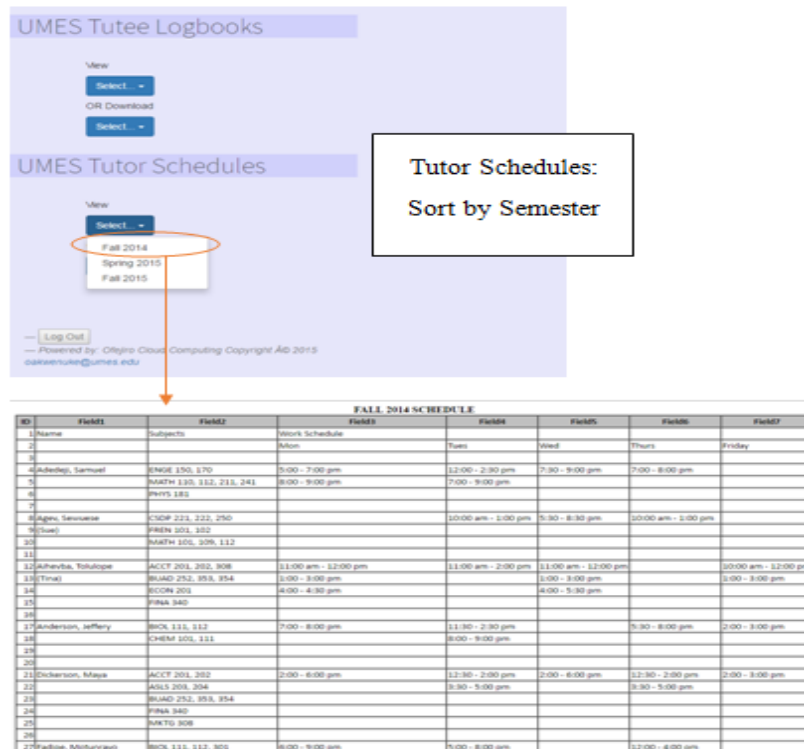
UMES Tutee Logbooks

View

Select...

OR Download

Select...

UMES Tutor Schedules

View

Select...

Fall 2014

Spring 2015

Fall 2015

Tutor Schedules:
Sort by Semester

Log Out

— Powered by: Ofejiro Cloud Computing Copyright Â© 2015

oakwenuke@umes.edu

FALL 2014 SCHEDULE

| ID | Field1 | Field2 | Field3 | Field4 | Field5 | Field6 | Field7 |
|---|---|---|---|---|---|---|---|
| 1 | Name | Subjects | Work Schedule | | | | |
| 2 | | | Mon | Tues | Wed | Thurs | Friday |
| 3 | | | | | | | |
| 4 | Adedeji, Samuel | ENGE 150, 170 | 5:00 - 7:00 pm | 12:00 - 2:30 pm | 7:30 - 9:00 pm | 7:00 - 8:00 pm | |
| 5 | | MATH 110, 112, 211, 241 | 8:00 - 9:00 pm | 7:00 - 9:00 pm | | | |
| 6 | | PHYS 181 | | | | | |
| 7 | | | | | | | |
| 8 | Ageu, Sewuese | CSDP 221, 222, 250 | | 10:00 am - 1:00 pm | 5:30 - 8:30 pm | 10:00 am - 1:00 pm | |
| 9 | (Sue) | FREN 101, 102 | | | | | |
| 10 | | MATH 101, 109, 112 | | | | | |
| 11 | | | | | | | |
| 12 | Aiheyba, Tolulope | ACCT 201, 202, 308 | 11:00 am - 12:00 pm | 11:00 am - 2:00 pm | 11:00 am - 12:00 pm | | 10:00 am - 12:00 pm |
| 13 | (Tina) | BUAD 252, 353, 354 | 1:00 - 3:00 pm | | 1:00 - 3:00 pm | | 1:00 - 3:00 pm |
| 14 | | ECON 201 | 4:00 - 4:30 pm | | 4:00 - 5:30 pm | | |
| 15 | | FINA 340 | | | | | |
| 16 | | | | | | | |
| 17 | Anderson, Jeffery | BIOL 111, 112 | 7:00 - 8:00 pm | 11:30 - 2:30 pm | | 5:30 - 8:00 pm | 2:00 - 3:00 pm |
| 18 | | CHEM 101, 111 | | 8:00 - 9:00 pm | | | |
| 19 | | | | | | | |
| 20 | | | | | | | |
| 21 | Dickerson, Maya | ACCT 201, 202 | 2:00 - 6:00 pm | 12:30 - 2:00 pm | 2:00 - 6:00 pm | 12:30 - 2:00 pm | 2:00 - 3:00 pm |
| 22 | | ASLS 203, 204 | | 3:30 - 5:00 pm | | 3:30 - 5:00 pm | |
| 23 | | BUAD 252, 353, 354 | | | | | |
| 24 | | FINA 340 | | | | | |
| 25 | | MKTG 308 | | | | | |
| 26 | | | | | | | |
| 27 | Fadipe, Motunrayo | BIOL 111, 112, 301 | 8:00 - 9:00 pm | 5:00 - 8:00 pm | | 12:00 - 4:00 pm | |